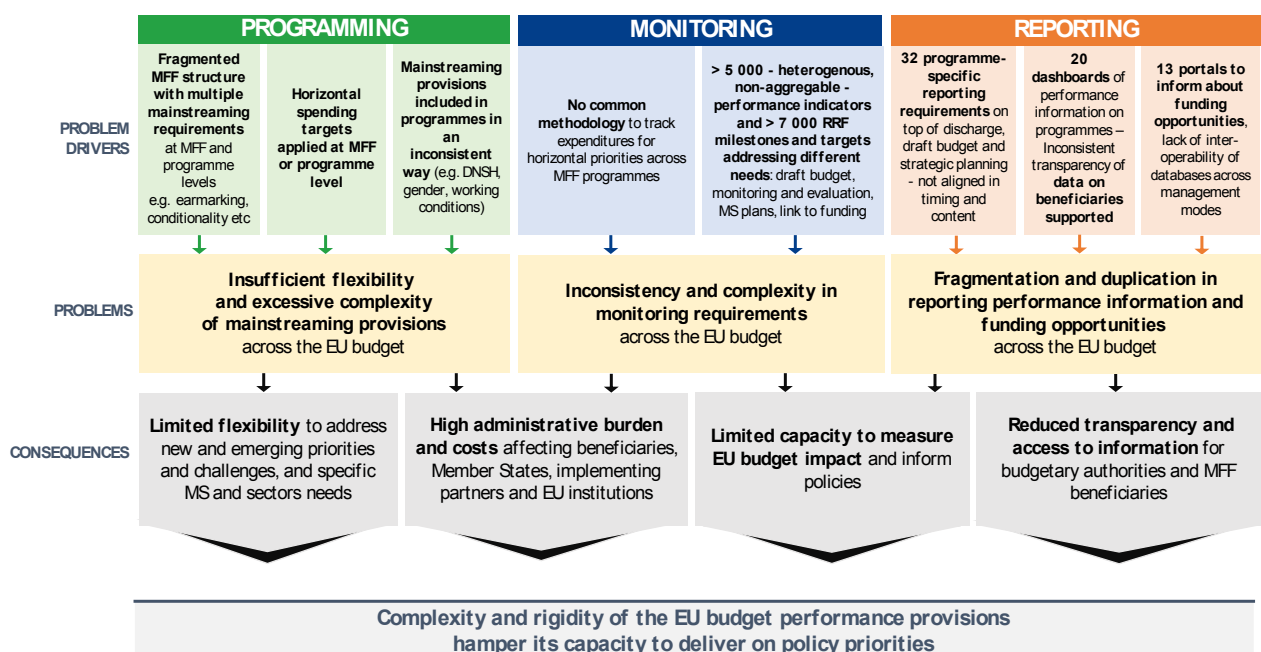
PROGRAMMING

MONITORING

REPORTING

PROBLEM DRIVERS

Fragmented MFF structure with multiple mainstreaming requirements at MFF and programme levels e.g. earmarking, conditionality etc

Horizontal spending targets applied at MFF or programme level

Mainstreaming provisions included in programmes in an inconsistent way (e.g. DNSH, gender, working conditions)

No common methodology to track expenditures for horizontal priorities across MFF programmes

> 5 000 - heterogenous, non-aggregable - performance indicators and > 7 000 RRF milestones and targets addressing different needs: draft budget, monitoring and evaluation, MS plans, link to funding

32 programme-specific reporting requirements on top of discharge, draft budget and strategic planning - not aligned in timing and content

20 dashboards of performance information on programmes – Inconsistent transparency of data on beneficiaries supported

13 portals to inform about funding opportunities, lack of inter-operability of databases across management modes

PROBLEMS

Insufficient flexibility and excessive complexity of mainstreaming provisions across the EU budget

Inconsistency and complexity in monitoring requirements across the EU budget

Fragmentation and duplication in reporting performance information and funding opportunities across the EU budget

CONSEQUENCES

Limited flexibility to address new and emerging priorities and challenges, and specific MS and sectors needs

High administrative burden and costs affecting beneficiaries, Member States, implementing partners and EU institutions

Limited capacity to measure EU budget impact and inform policies

Reduced transparency and access to information for budgetary authorities and MFF beneficiaries

Complexity and rigidity of the EU budget performance provisions hamper its capacity to deliver on policy priorities